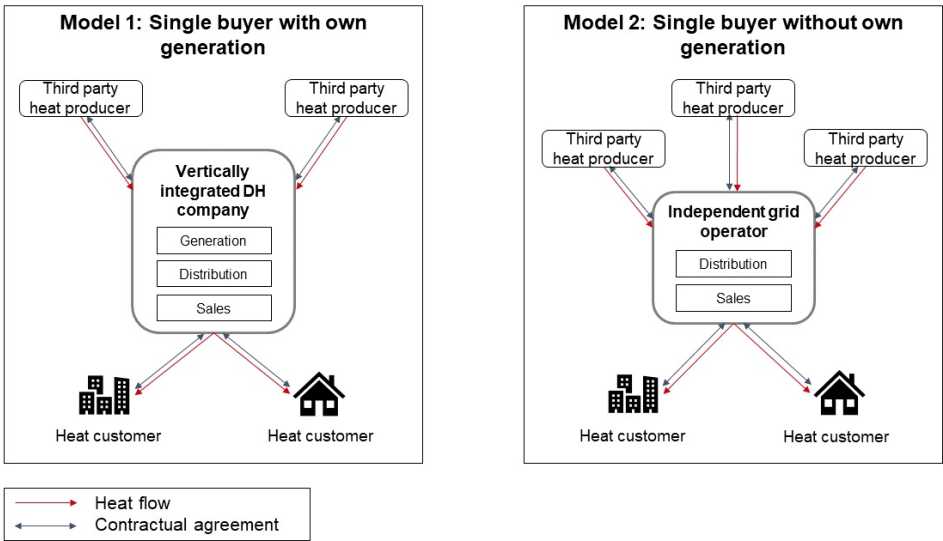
Model 1: Single buyer with own generation

Third party heat producer

Third party heat producer

Vertically integrated DH company

Generation

Distribution

Sales

Heat customer

Heat customer

Model 2: Single buyer without own generation

Third party heat producer

Third party heat producer

Third party heat producer

Independent grid operator

Distribution

Sales

Heat customer

Heat customer

Heat flow

Contractual agreement